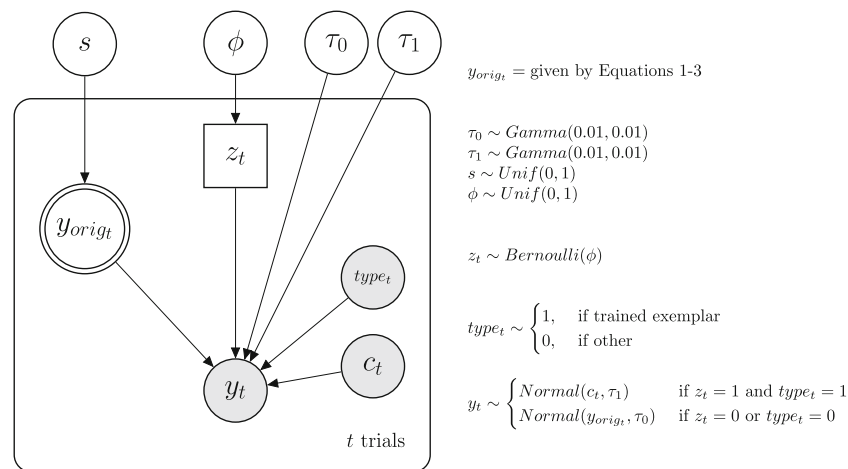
$s$

$\phi$

$\tau_0$

$\tau_1$

$z_t$

$y_{orig_t}$

$type_t$

$c_t$

$y_t$

$t$ trials

$y_{orig_t}$ = given by Equations 1-3

$\tau_0 \sim Gamma(0.01, 0.01)$
$\tau_1 \sim Gamma(0.01, 0.01)$
$s \sim Unif(0, 1)$
$\phi \sim Unif(0, 1)$

$z_t \sim Bernoulli(\phi)$

$type_t \sim \begin{cases} 1, & \text{if trained exemplar} \\ 0, & \text{if other} \end{cases}$

$y_t \sim \begin{cases} Normal(c_t, \tau_1) & \text{if } z_t = 1 \text{ and } type_t = 1 \\ Normal(y_{orig_t}, \tau_0) & \text{if } z_t = 0 \text{ or } type_t = 0 \end{cases}$